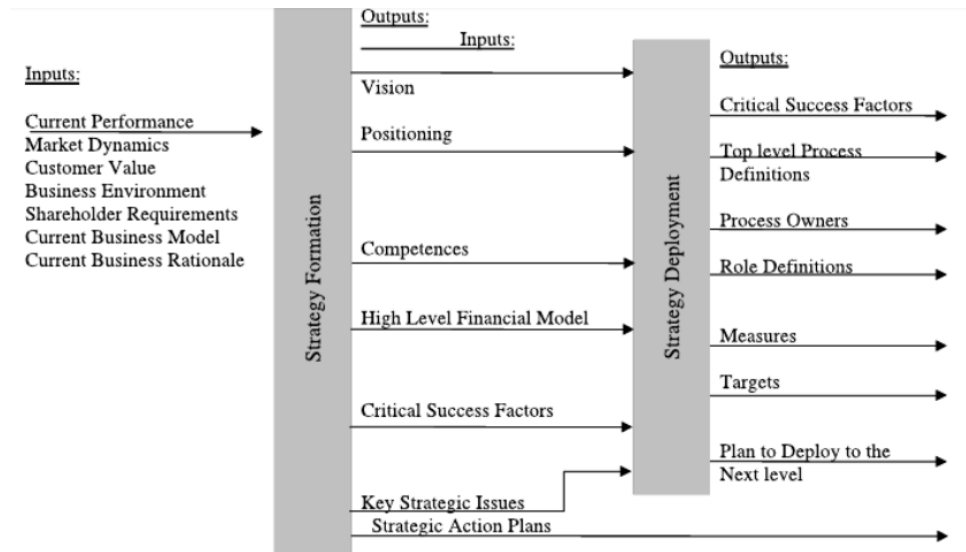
Inputs:

Current Performance
Market Dynamics
Customer Value
Business Environment
Shareholder Requirements
Current Business Model
Current Business Rationale

Strategy Formation

Outputs:
Inputs:

Vision
Positioning
Competences
High Level Financial Model
Critical Success Factors
Key Strategic Issues
Strategic Action Plans

Strategy Deployment

Outputs:

Critical Success Factors
Top level Process Definitions
Process Owners
Role Definitions
Measures
Targets
Plan to Deploy to the Next level